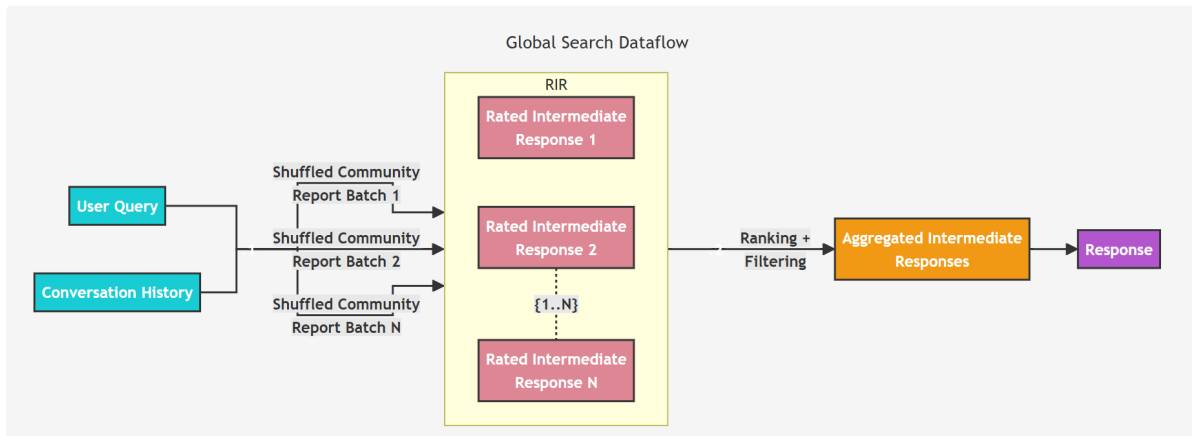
Global Search Dataflow

User Query

Conversation History

Shuffled Community Report Batch 1

Shuffled Community Report Batch 2

Shuffled Community Report Batch N

RIR

Rated Intermediate Response 1

Rated Intermediate Response 2

{1..N}

Rated Intermediate Response N

Ranking + Filtering

Aggregated Intermediate Responses

Response